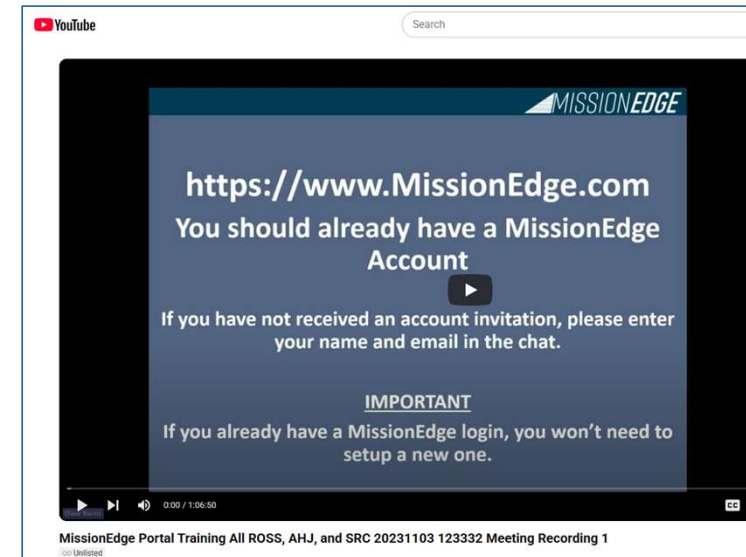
YouTube

Search

MISSIONEDGE

https://www.MissionEdge.com

You should already have a MissionEdge Account

If you have not received an account invitation, please enter your name and email in the chat.

IMPORTANT

If you already have a MissionEdge login, you won't need to setup a new one.

0:00 / 1:06:50

CC

MissionEdge Portal Training All ROSS, AHJ, and SRC 20231103 123332 Meeting Recording 1

Unlisted